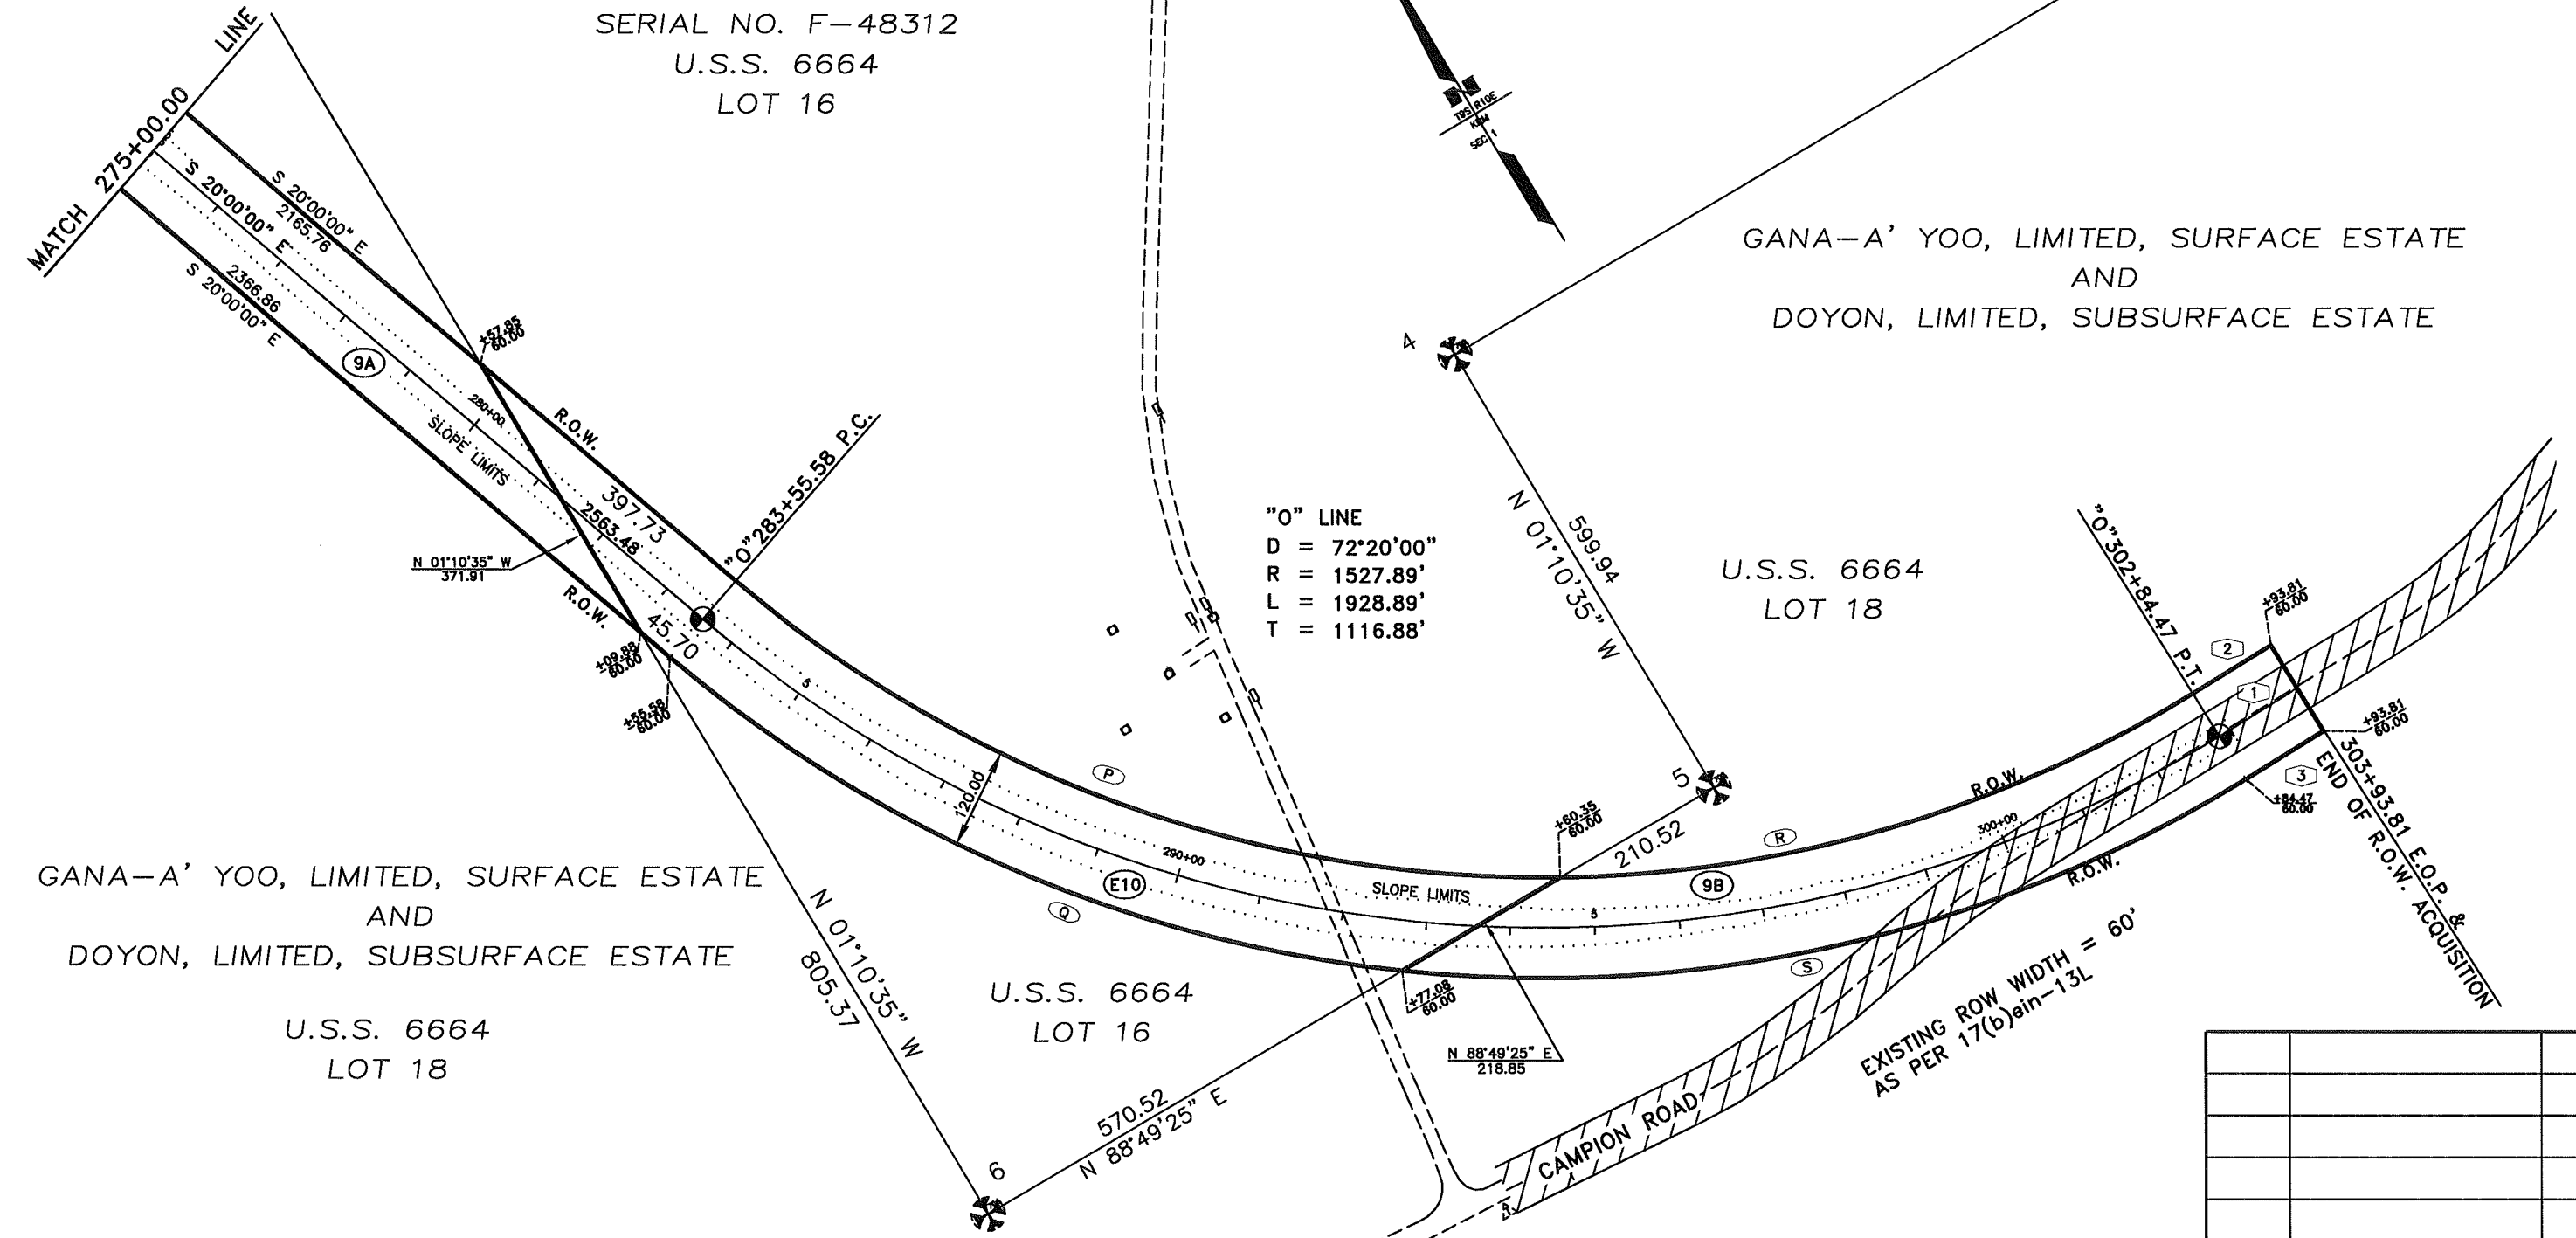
SERIAL NO. F-48312
U.S.S. 6664
LOT 16

MATCH 275+00.00 LINE

S 20°00'00" E
2165.76

S 20°00'00" E

S 20°00'00" E
2366.86

T9S R10E
K&M
SEC. 1

GANA-A' YOO, LIMITED, SURFACE ESTATE
AND
DOYON, LIMITED, SUBSURFACE ESTATE

4

+57.85
60.00

9A

280+00

R.O.W.

SLOPE LIMITS

"O"283+55.58 P.C.

397.73

2563.48

N 01°10'35" W
371.91

R.O.W.

45.70

+09.88
60.00

+55.58
60.00

"O" LINE
D = 72°20'00"
R = 1527.89'
L = 1928.89'
T = 1116.88'

N 01°10'35" W
599.94

U.S.S. 6664
LOT 18

"O"302+84.47 P.T.

+93.81
60.00

2

1

+93.81
60.00

3

+84.47
60.00

303+93.81 E.O.P. &
END OF R.O.W. ACQUISITION

120.00

P

5

+60.35
60.00

210.52

R

R.O.W.

300+00

290+00

E10

SLOPE LIMITS

9B

R.O.W.

Q

S

GANA-A' YOO, LIMITED, SURFACE ESTATE
AND
DOYON, LIMITED, SUBSURFACE ESTATE

U.S.S. 6664
LOT 18

N 01°10'35" W
805.37

U.S.S. 6664
LOT 16

+77.08
60.00

N 88°49'25" E
218.85

EXISTING ROW WIDTH = 60'
AS PER 17(b)ein-13L

6

570.52
N 88°49'25" E

CAMPION ROAD